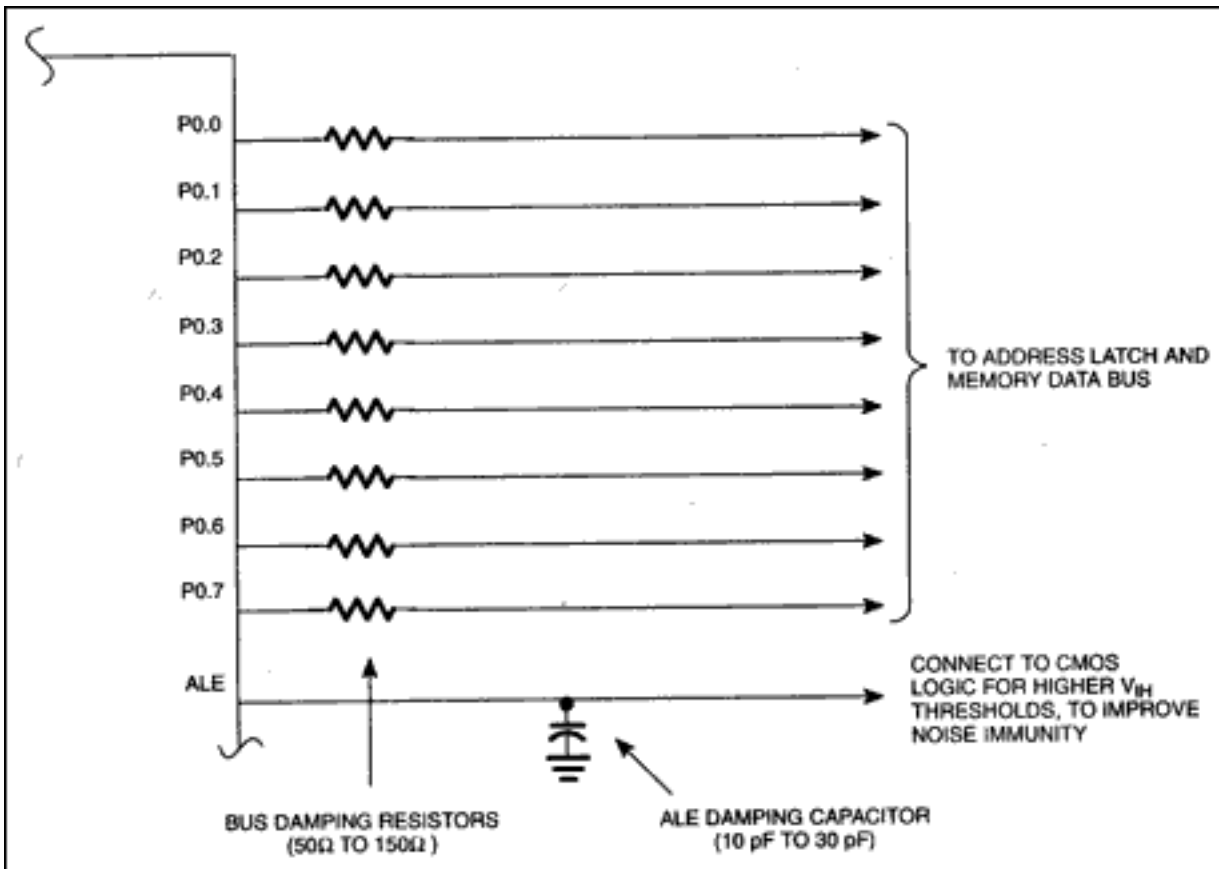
P0.0
P0.1
P0.2
P0.3
P0.4
P0.5
P0.6
P0.7
ALE

TO ADDRESS LATCH AND MEMORY DATA BUS

CONNECT TO CMOS LOGIC FOR HIGHER $V_{IH}$ THRESHOLDS, TO IMPROVE NOISE IMMUNITY

BUS DAMPING RESISTORS ($50\Omega$ TO $150\Omega$)

ALE DAMPING CAPACITOR (10 pF TO 30 pF)